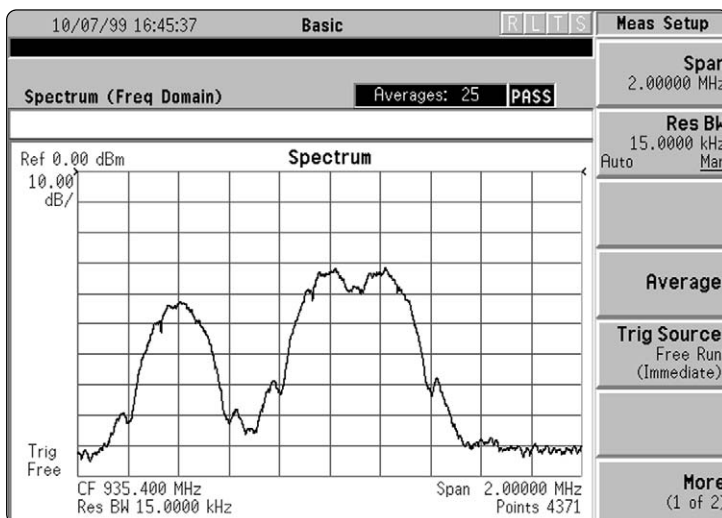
10/07/99 16:45:37 Basic R L T S Meas Setup

Spectrum (Freq Domain) Averages: 25 PASS

Span 2.00000 MHz

Res BW 15.0000 kHz Auto Man

Ref 0.00 dBm Spectrum

10.00 dB/

Average

Trig Source Free Run (Immediate)

Trig Free

CF 935.400 MHz Res BW 15.0000 kHz Span 2.00000 MHz Points 4371

More (1 of 2)